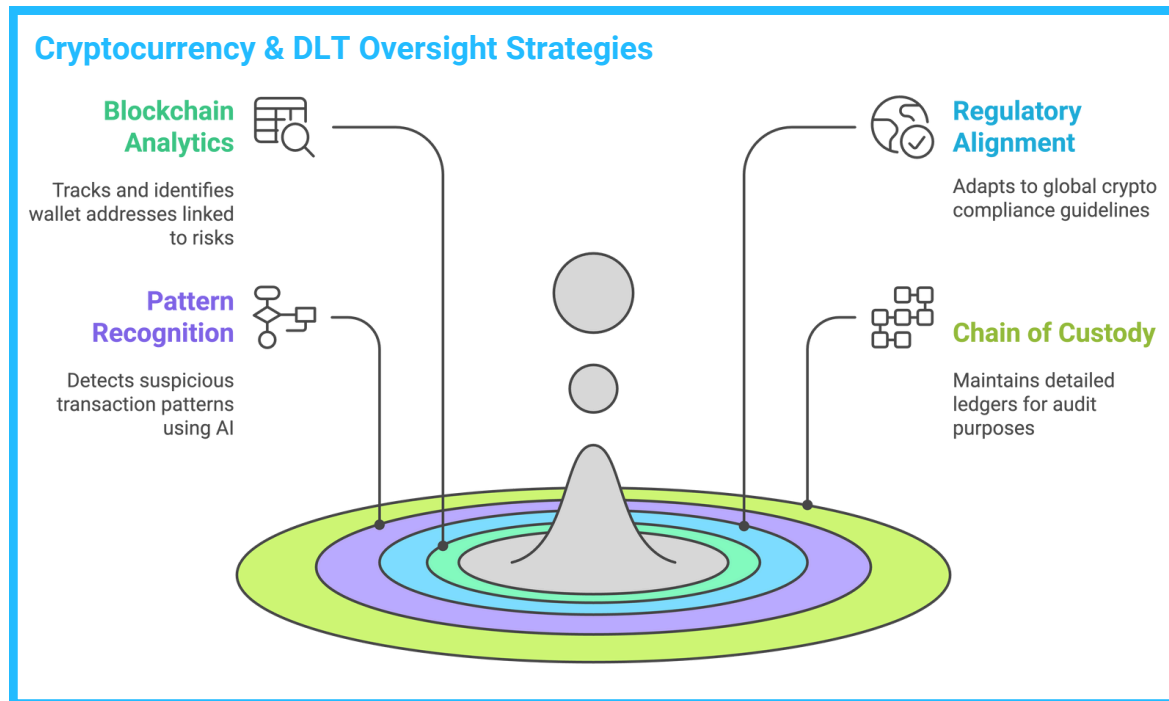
Cryptocurrency & DLT Oversight Strategies

Blockchain Analytics

Tracks and identifies wallet addresses linked to risks

Regulatory Alignment

Adapts to global crypto compliance guidelines

Pattern Recognition

Detects suspicious transaction patterns using AI

Chain of Custody

Maintains detailed ledgers for audit purposes